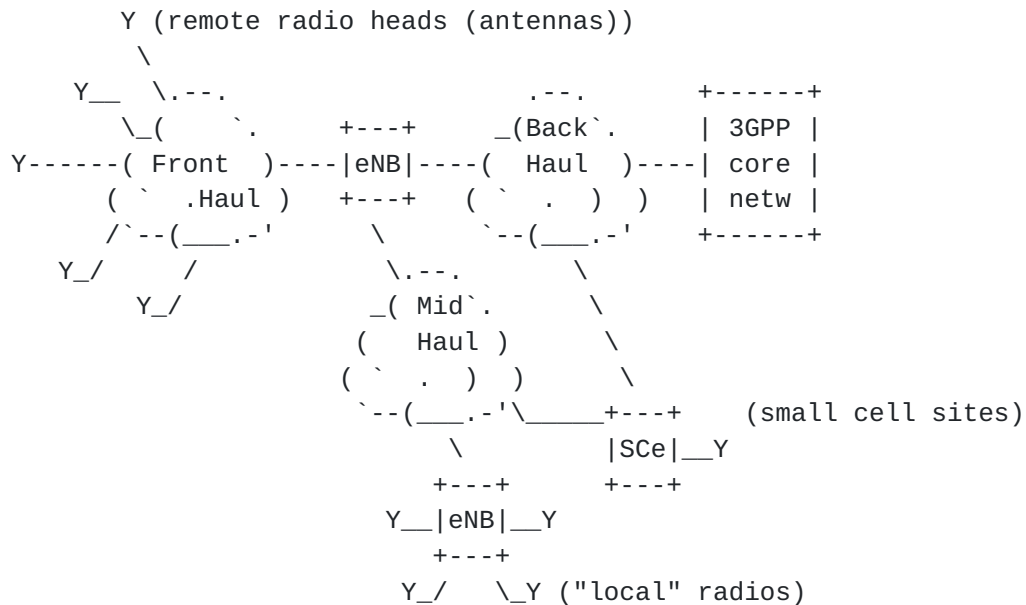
Y (remote radio heads (antennas))
\
Y__ \.--. .--. +------+
\_( `. +---+ _(Back`. | 3GPP |
Y------( Front )----|eNB|----( Haul )----| core |
( ` .Haul ) +---+ ( ` . ) ) | netw |
/`--(___.-' \ `--(___.-' +------+
Y_/ / \.--. \
Y_/ _( Mid`. \
( Haul ) \
( ` . ) ) \
`--(___.-'\_____+---+ (small cell sites)
\ |SCe|__Y
+---+ +---+
Y__|eNB|__Y
+---+
Y_/ \_Y ("local" radios)